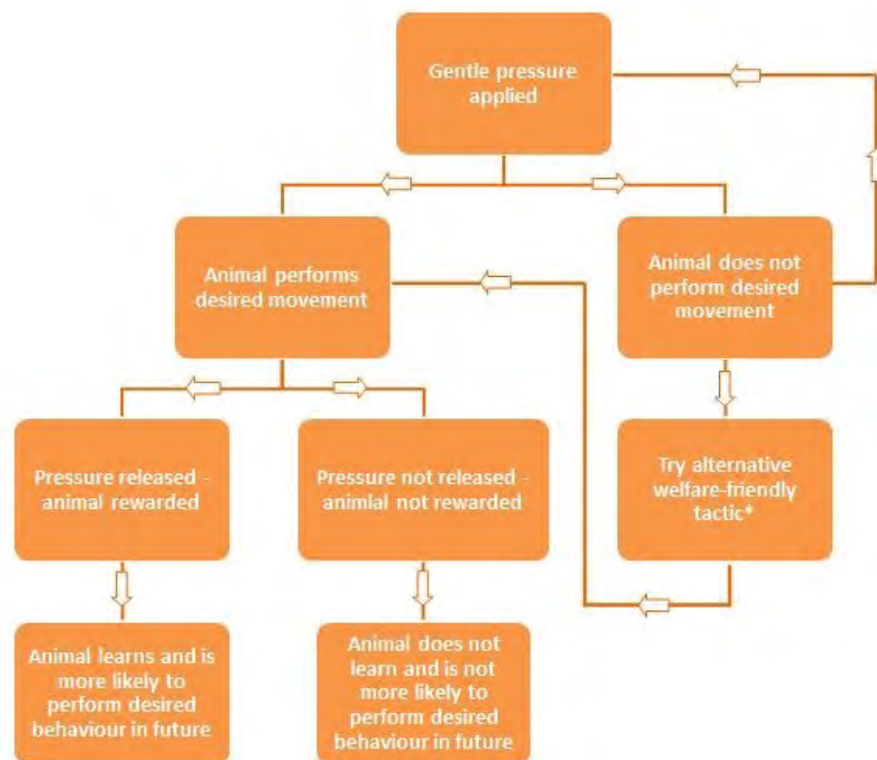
Gentle pressure applied

Animal performs desired movement

Animal does not perform desired movement

Pressure released - animal rewarded

Pressure not released - animlal not rewarded

Try alternative welfare-friendly tactic*

Animal learns and is more likely to perform desired behaviour in future

Animal does not learn and is not more likely to perform desired behaviour in future